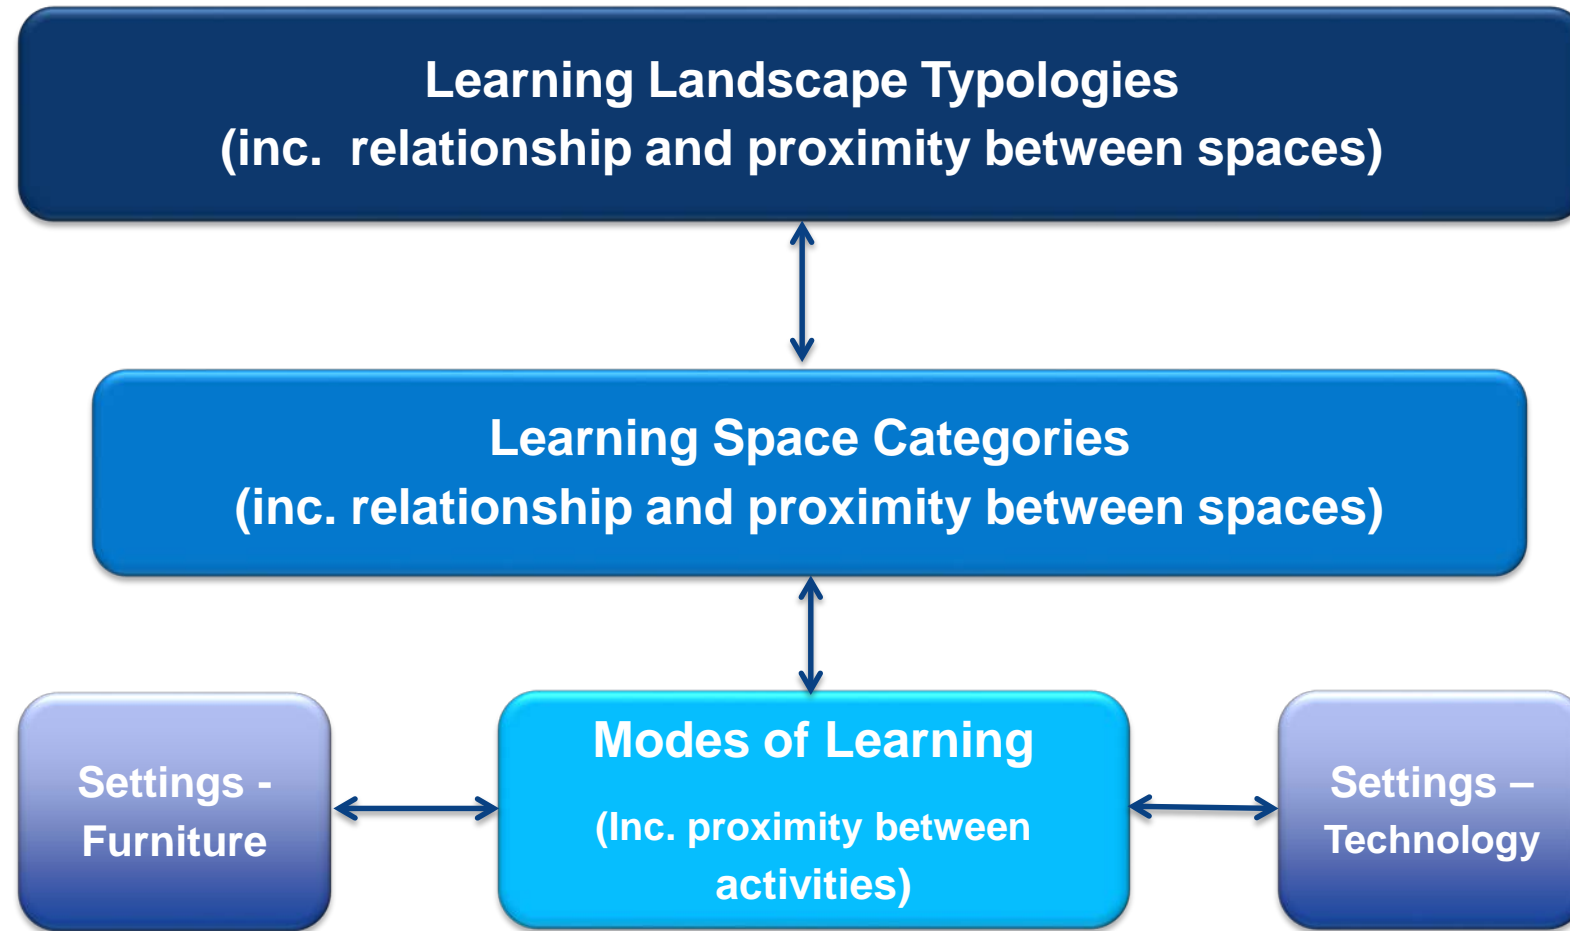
Learning Landscape Typologies
(inc.  relationship and proximity between spaces)

Learning Space Categories
(inc. relationship and proximity between spaces)

Settings - Furniture

Modes of Learning

(Inc. proximity between activities)

Settings – Technology